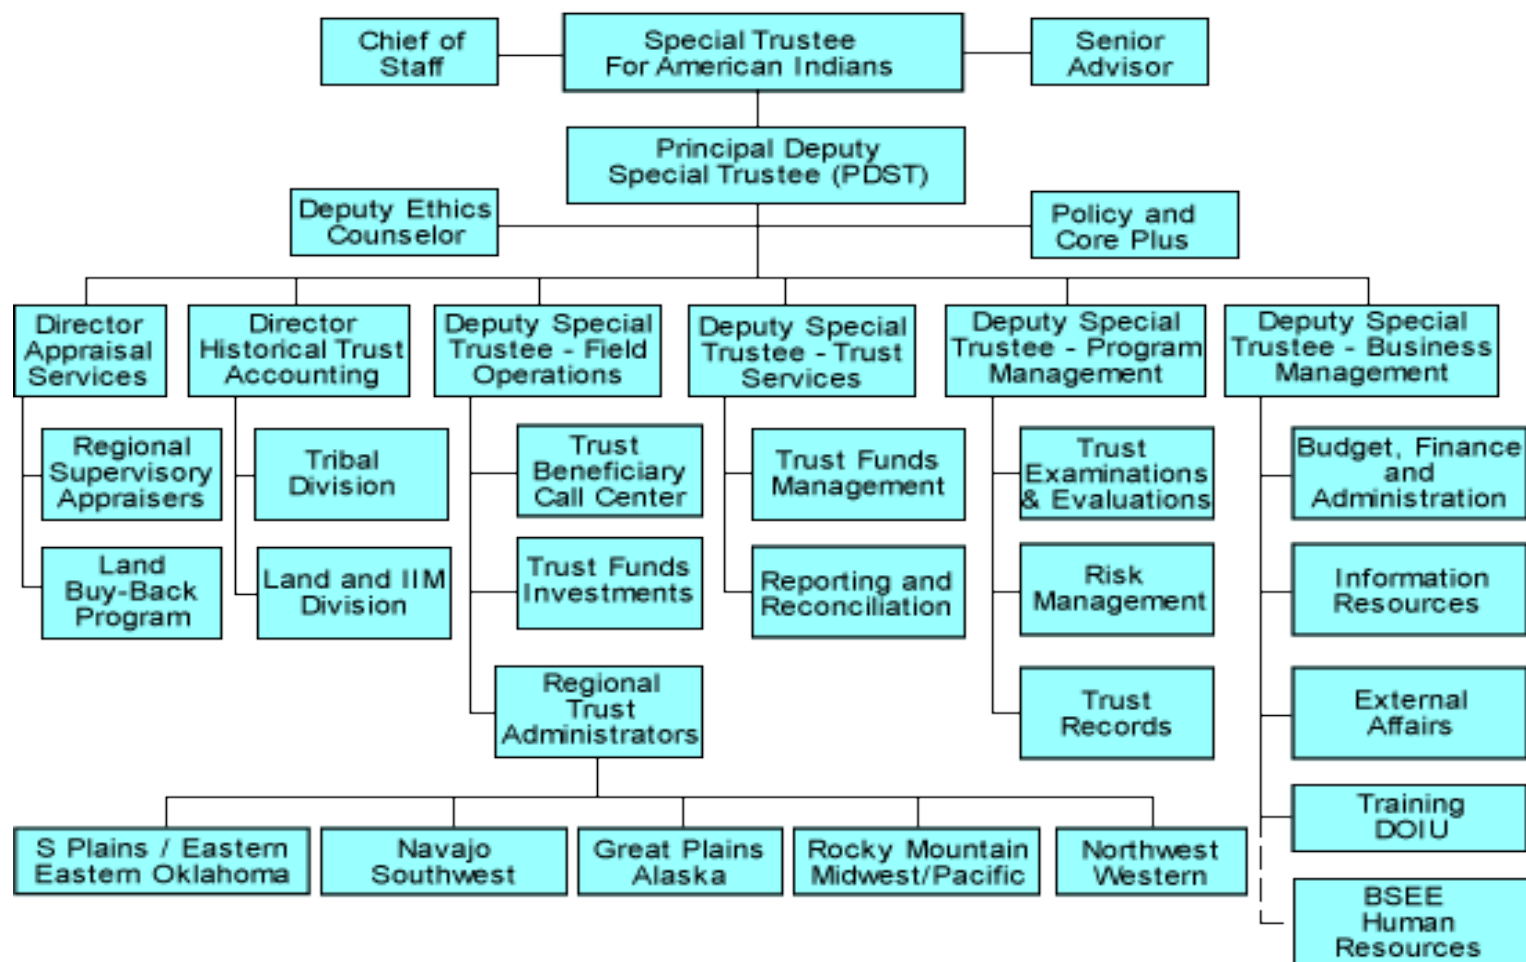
Chief of Staff

Special Trustee For American Indians

Senior Advisor

Principal Deputy Special Trustee (PDST)

Deputy Ethics Counselor

Policy and Core Plus

Director Appraisal Services

Regional Supervisory Appraisers

Land Buy-Back Program

Director Historical Trust Accounting

Tribal Division

Land and IIM Division

Deputy Special Trustee - Field Operations

Trust Beneficiary Call Center

Trust Funds Investments

Regional Trust Administrators

Deputy Special Trustee - Trust Services

Trust Funds Management

Reporting and Reconciliation

Deputy Special Trustee - Program Management

Trust Examinations & Evaluations

Risk Management

Trust Records

Deputy Special Trustee - Business Management

Budget, Finance and Administration

Information Resources

External Affairs

Training DOIU

BSEE Human Resources

S Plains / Eastern Eastern Oklahoma

Navajo Southwest

Great Plains Alaska

Rocky Mountain Midwest/Pacific

Northwest Western